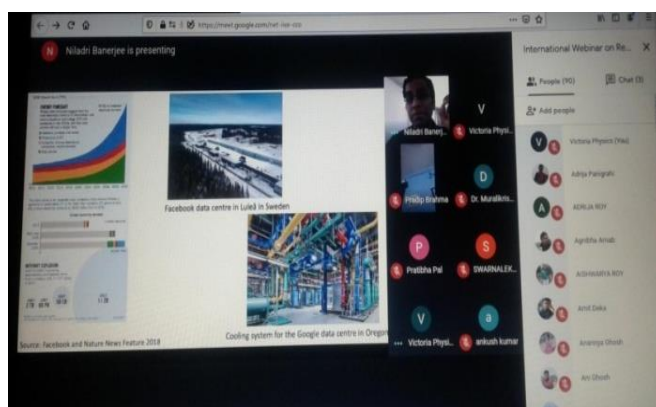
https://meet.google.com/

N Niladri Banerjee is presenting

International Webinar on Re...

People (90)

Chat (3)

Add people

Facebook data centre in Luleå in Sweden

Cooling system for the Google data centre in Oregon

Source: Facebook and Nature News Feature 2018

Niladri Banerj...

V Victoria Physi...

Pradip Brahma

D Dr. Muralikris...

P Pratibha Pal

S SWARNALEK...

V ... Victoria Physi...

a ankush kumar

V Victoria Physics (You)

Adrija Panigrahi

A ADRIJA ROY

Agnibha Arnab

AISHWARYA ROY

Amit Deka

Ananya Ghosh

Ani Ghosh